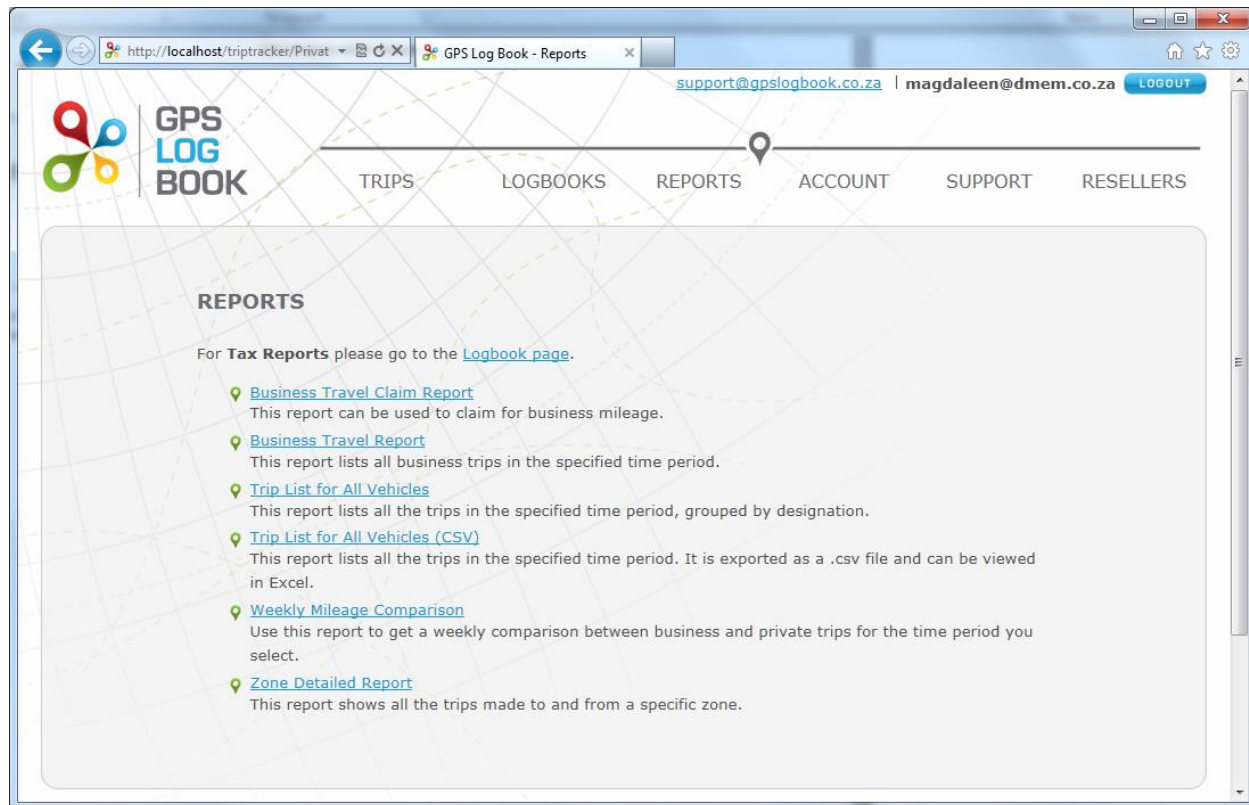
http://localhost/triptracker/Privat

GPS Log Book - Reports

support@gpslogbook.co.za | magdaleen@dmem.co.za LOGOUT

GPS LOG BOOK

TRIPS LOGBOOKS REPORTS ACCOUNT SUPPORT RESELLERS

REPORTS

For **Tax Reports** please go to the Logbook page.

Business Travel Claim Report
This report can be used to claim for business mileage.

Business Travel Report
This report lists all business trips in the specified time period.

Trip List for All Vehicles
This report lists all the trips in the specified time period, grouped by designation.

Trip List for All Vehicles (CSV)
This report lists all the trips in the specified time period. It is exported as a .csv file and can be viewed in Excel.

Weekly Mileage Comparison
Use this report to get a weekly comparison between business and private trips for the time period you select.

Zone Detailed Report
This report shows all the trips made to and from a specific zone.